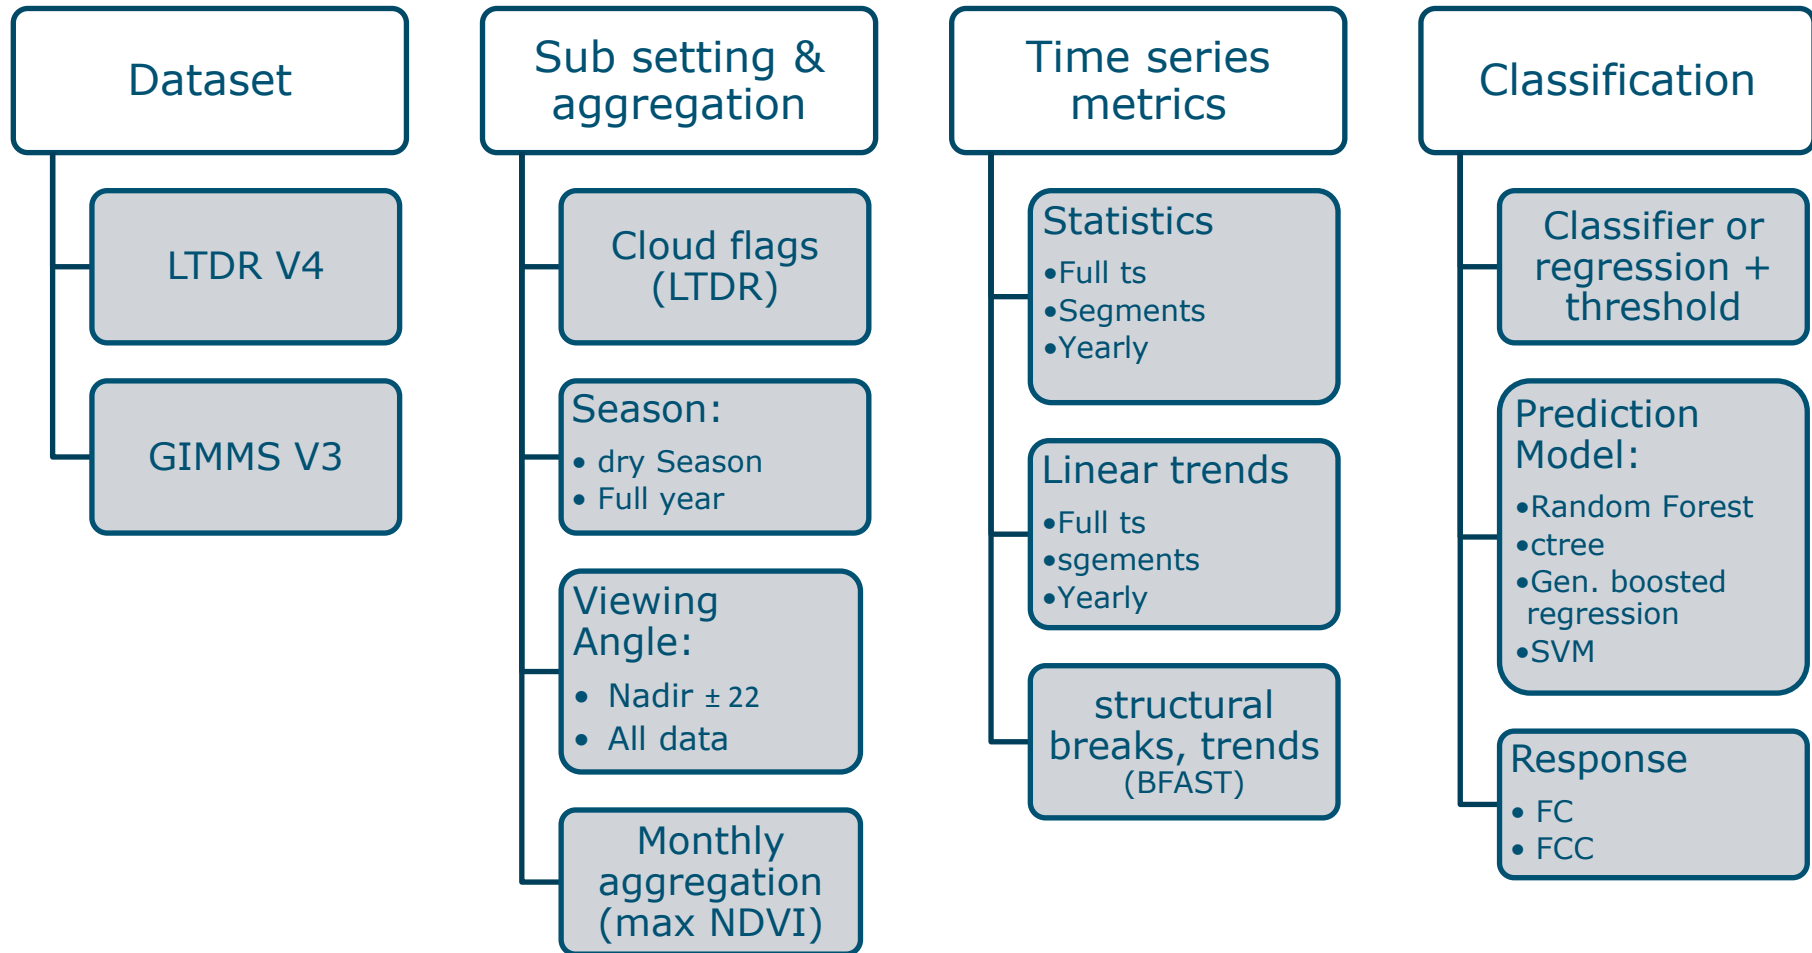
Dataset

LTDR V4

GIMMS V3

Sub setting & aggregation

Cloud flags (LTDR)

Season:
• dry Season
• Full year

Viewing Angle:
• Nadir $\pm 22$
• All data

Monthly aggregation (max NDVI)

Time series metrics

Statistics
•Full ts
•Segments
•Yearly

Linear trends
•Full ts
•sgements
•Yearly

structural breaks, trends (BFAST)

Classification

Classifier or regression + threshold

Prediction Model:
•Random Forest
•ctree
•Gen. boosted regression
•SVM

Response
• FC
• FCC